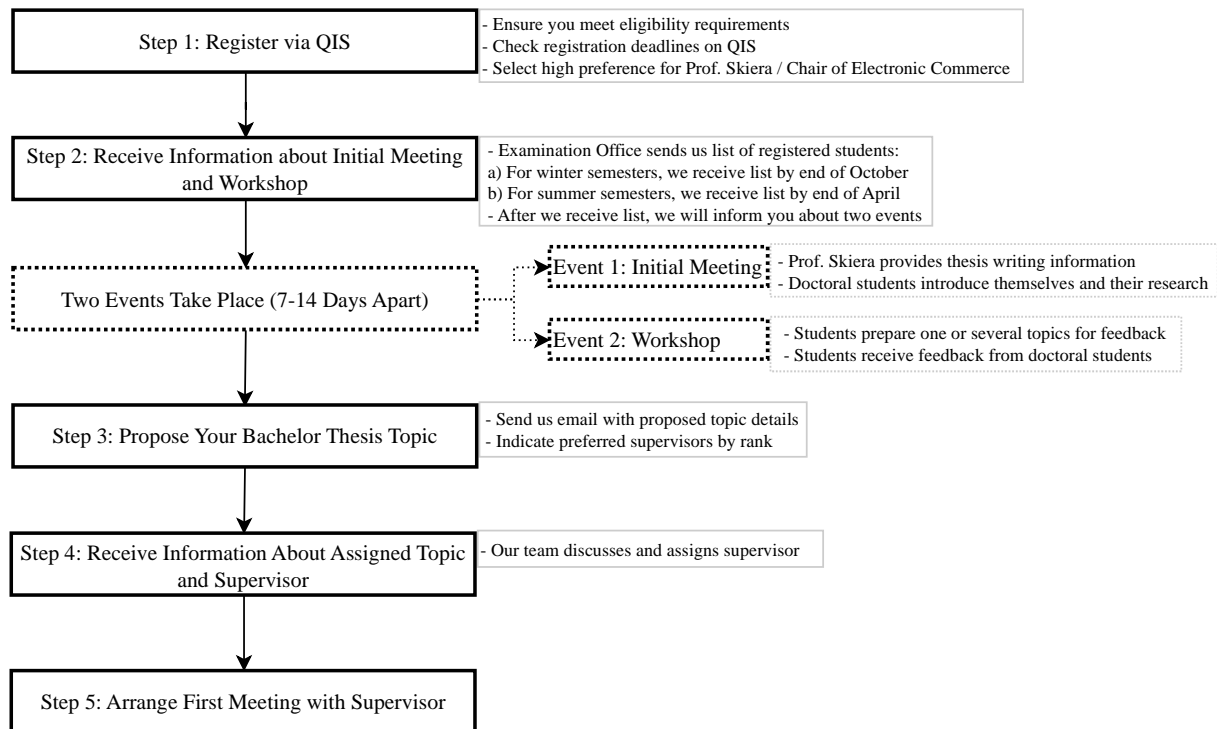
Step 1: Register via QIS

- Ensure you meet eligibility requirements
- Check registration deadlines on QIS
- Select high preference for Prof. Skiera / Chair of Electronic Commerce

Step 2: Receive Information about Initial Meeting and Workshop

- Examination Office sends us list of registered students:
a) For winter semesters, we receive list by end of October
b) For summer semesters, we receive list by end of April
- After we receive list, we will inform you about two events

Two Events Take Place (7-14 Days Apart)

Event 1: Initial Meeting

- Prof. Skiera provides thesis writing information
- Doctoral students introduce themselves and their research

Event 2: Workshop

- Students prepare one or several topics for feedback
- Students receive feedback from doctoral students

Step 3: Propose Your Bachelor Thesis Topic

- Send us email with proposed topic details
- Indicate preferred supervisors by rank

Step 4: Receive Information About Assigned Topic and Supervisor

- Our team discusses and assigns supervisor

Step 5: Arrange First Meeting with Supervisor